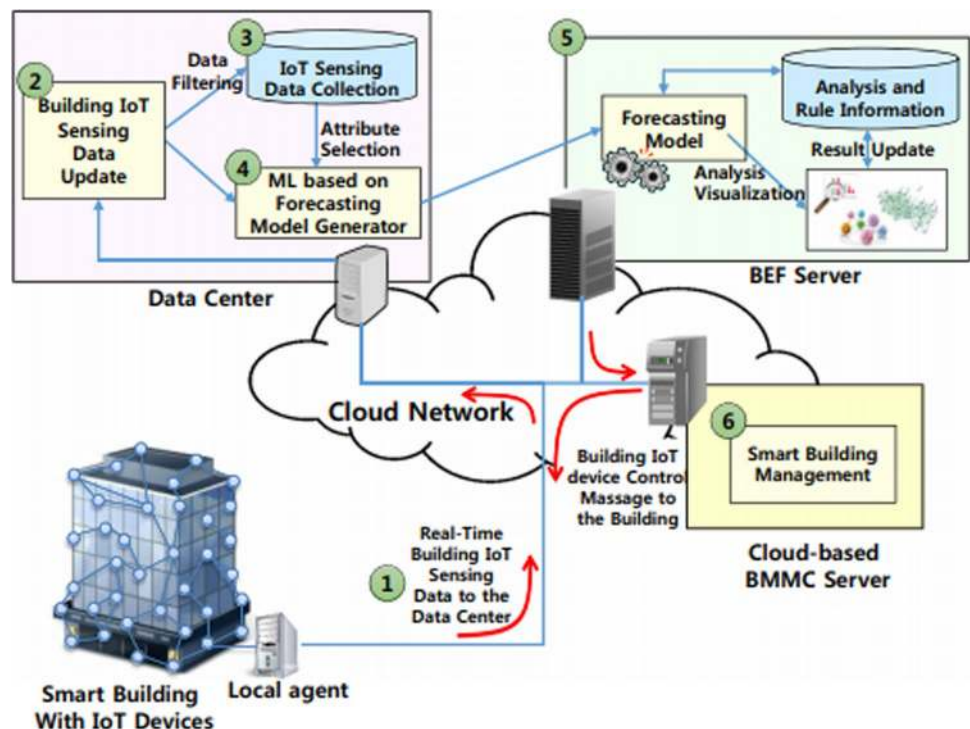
2
Building IoT Sensing Data Update

Data Filtering

3
IoT Sensing Data Collection

Attribute Selection

4
ML based on Forecasting Model Generator

Data Center

5
Forecasting Model

Analysis and Rule Information

Result Update

Analysis Visualization

BEF Server

Cloud Network

Building IoT device Control Massage to the Building

6
Smart Building Management

Cloud-based BMMC Server

1
Real-Time Building IoT Sensing Data to the Data Center

Smart Building With IoT Devices

Local agent